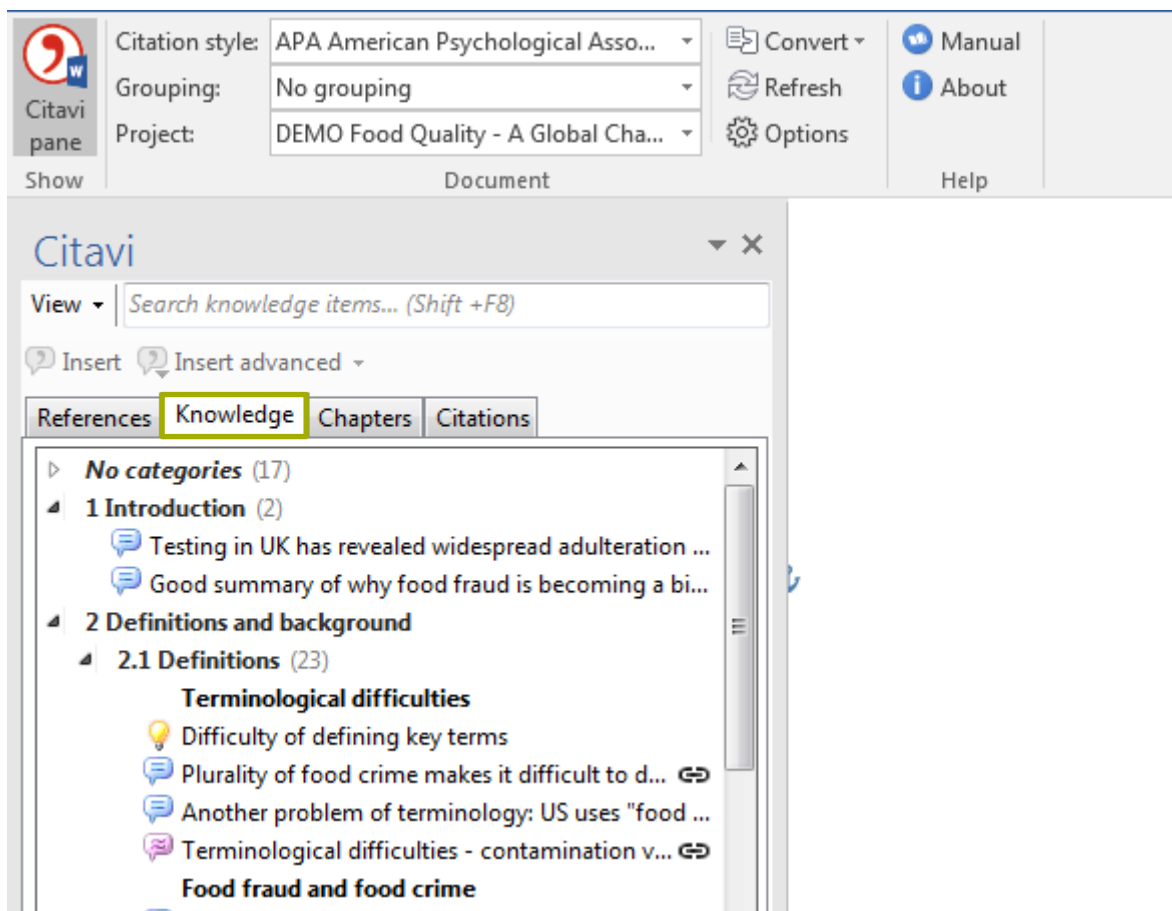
Citavi pane

Show

Citation style: APA American Psychological Asso...
Grouping: No grouping
Project: DEMO Food Quality - A Global Cha...

Document

Convert
Refresh
Options

Manual
About

Help

Citavi

View
Search knowledge items... (Shift +F8)

Insert
Insert advanced

References
Knowledge
Chapters
Citations

No categories (17)
1 Introduction (2)
Testing in UK has revealed widespread adulteration ...
Good summary of why food fraud is becoming a bi...
2 Definitions and background
2.1 Definitions (23)
Terminological difficulties
Difficulty of defining key terms
Plurality of food crime makes it difficult to d...
Another problem of terminology: US uses "food ...
Terminological difficulties - contamination v...
Food fraud and food crime